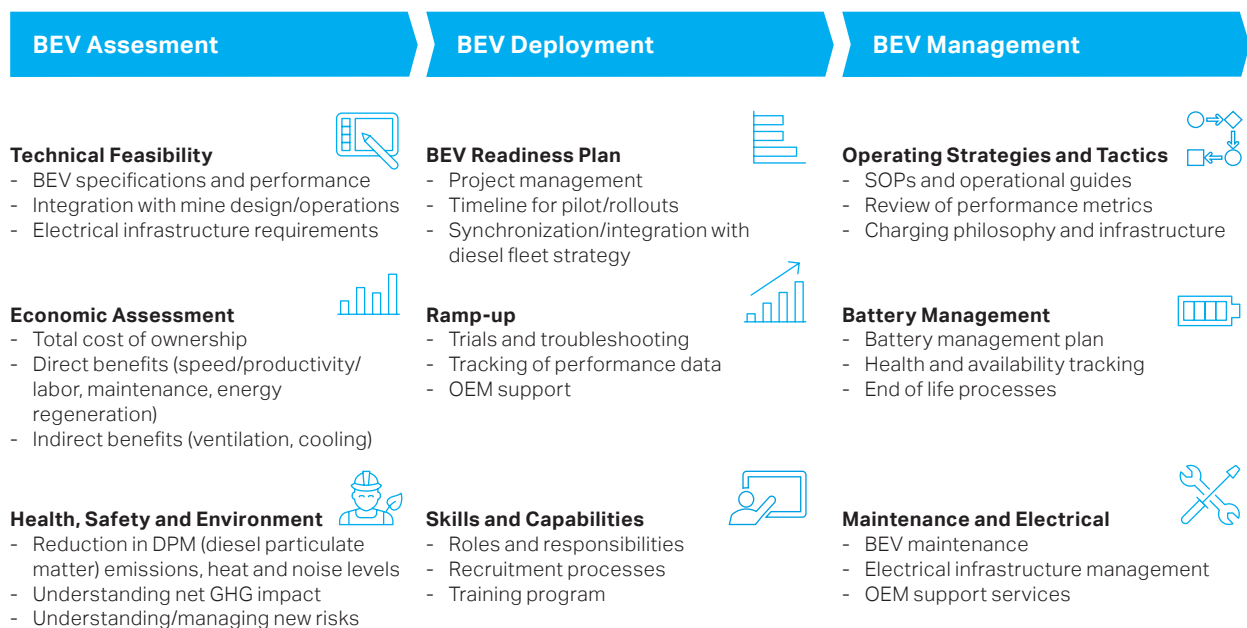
BEV Assesment

Technical Feasibility
- BEV specifications and performance
- Integration with mine design/operations
- Electrical infrastructure requirements

Economic Assessment
- Total cost of ownership
- Direct benefits (speed/productivity/ labor, maintenance, energy regeneration)
- Indirect benefits (ventilation, cooling)

Health, Safety and Environment
- Reduction in DPM (diesel particulate matter) emissions, heat and noise levels
- Understanding net GHG impact
- Understanding/managing new risks

BEV Deployment

BEV Readiness Plan
- Project management
- Timeline for pilot/rollouts
- Synchronization/integration with diesel fleet strategy

Ramp-up
- Trials and troubleshooting
- Tracking of performance data
- OEM support

Skills and Capabilities
- Roles and responsibilities
- Recruitment processes
- Training program

BEV Management

Operating Strategies and Tactics
- SOPs and operational guides
- Review of performance metrics
- Charging philosophy and infrastructure

Battery Management
- Battery management plan
- Health and availability tracking
- End of life processes

Maintenance and Electrical
- BEV maintenance
- Electrical infrastructure management
- OEM support services